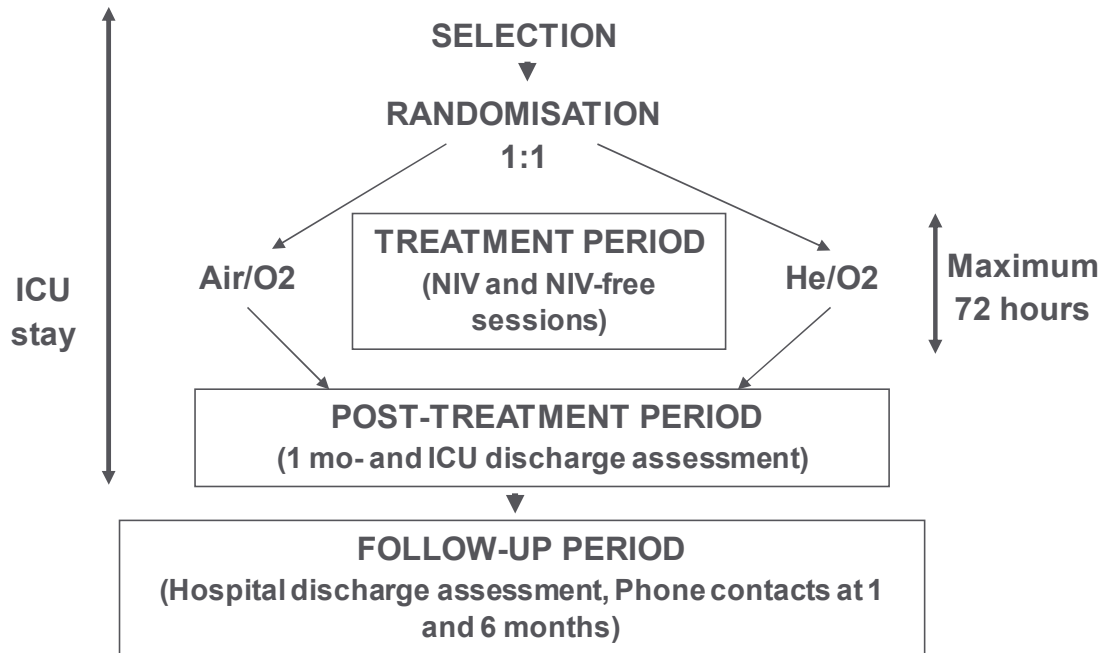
SELECTION

RANDOMISATION
1:1

ICU stay

Air/O2

TREATMENT PERIOD
(NIV and NIV-free sessions)

He/O2

Maximum 72 hours

POST-TREATMENT PERIOD
(1 mo- and ICU discharge assessment)

FOLLOW-UP PERIOD
(Hospital discharge assessment, Phone contacts at 1 and 6 months)